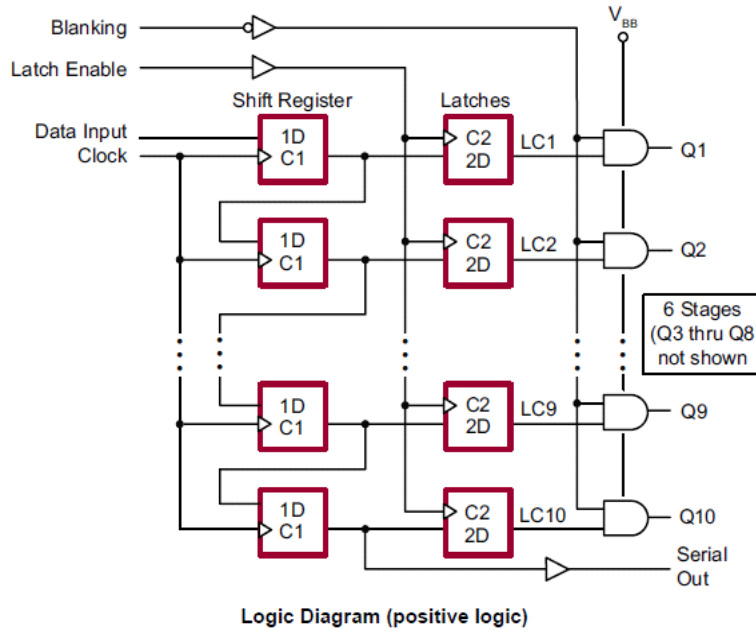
Blanking

Latch Enable

$V_{BB}$

Shift Register

Latches

Data Input

Clock

1D
C1

C2
2D

LC1

Q1

1D
C1

C2
2D

LC2

Q2

6 Stages
(Q3 thru Q8
not shown

1D
C1

C2
2D

LC9

Q9

1D
C1

C2
2D

LC10

Q10

Serial
Out

Logic Diagram (positive logic)